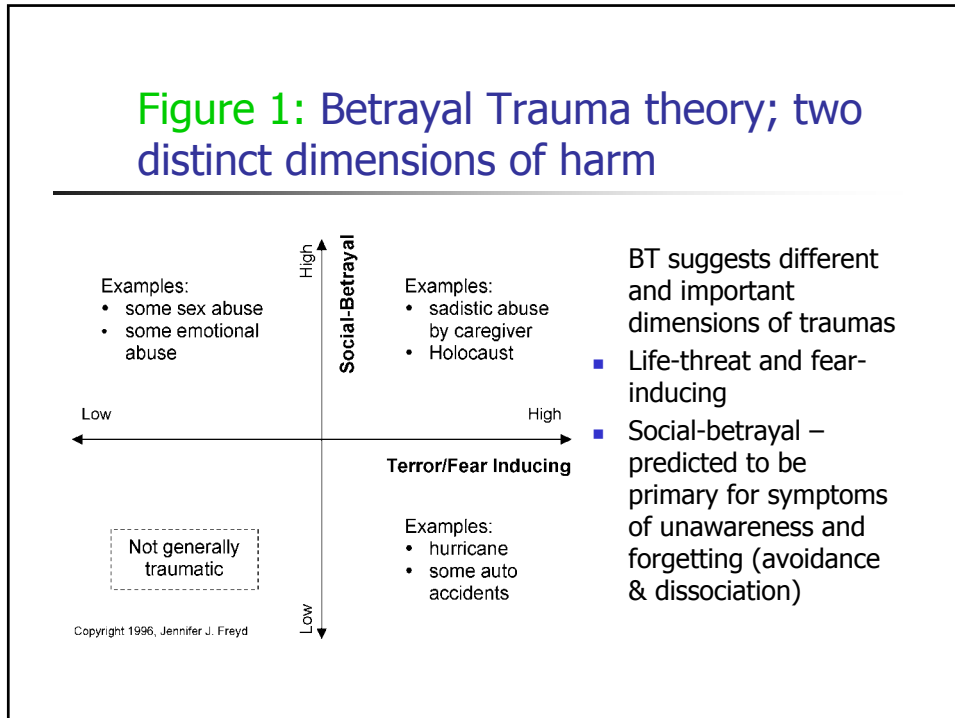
Figure 1: Betrayal Trauma theory; two distinct dimensions of harm

High

Social-Betrayal

Examples:
• some sex abuse
• some emotional abuse

Examples:
• sadistic abuse by caregiver
• Holocaust

Low

High

Terror/Fear Inducing

Not generally traumatic

Examples:
• hurricane
• some auto accidents

Copyright 1996, Jennifer J. Freyd

Low

BT suggests different and important dimensions of traumas

- Life-threat and fear-inducing
- Social-betrayal – predicted to be primary for symptoms of unawareness and forgetting (avoidance & dissociation)